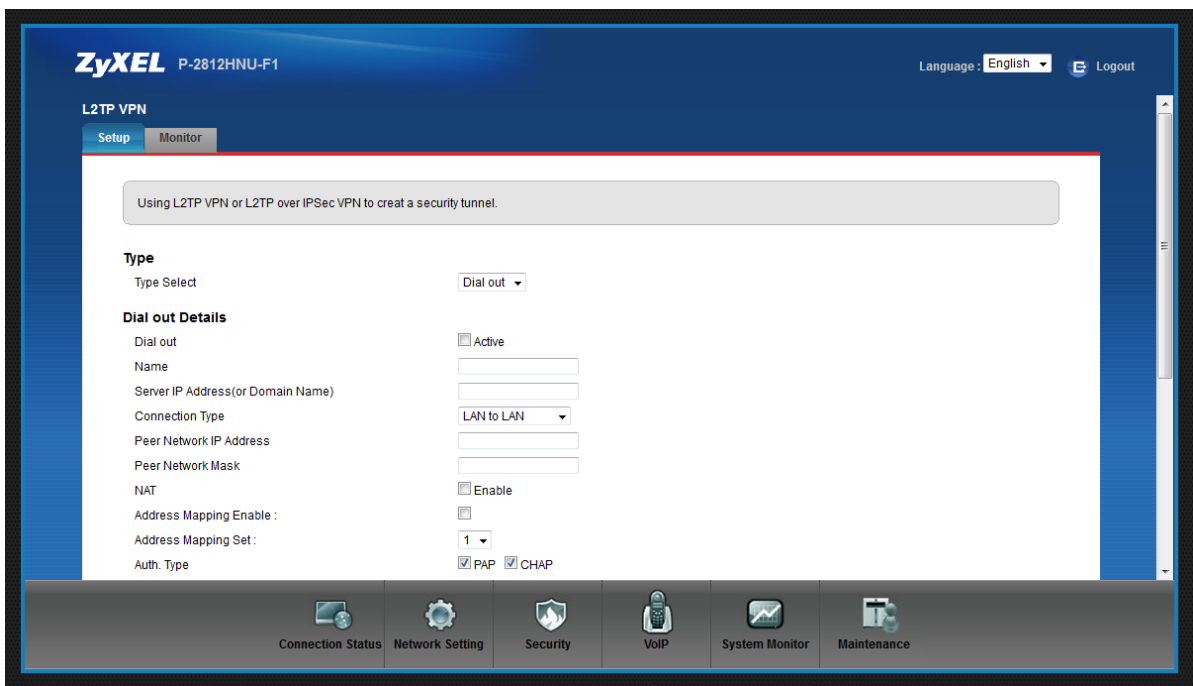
ZyXEL P-2812HNU-F1

Language : English Logout

L2TP VPN

Setup Monitor

Using L2TP VPN or L2TP over IPSec VPN to creat a security tunnel.

Type

Type Select Dial out

Dial out Details

Dial out Active

Name

Server IP Address(or Domain Name)

Connection Type LAN to LAN

Peer Network IP Address

Peer Network Mask

NAT Enable

Address Mapping Enable :

Address Mapping Set : 1

Auth. Type PAP CHAP

Connection Status Network Setting Security VoIP System Monitor Maintenance